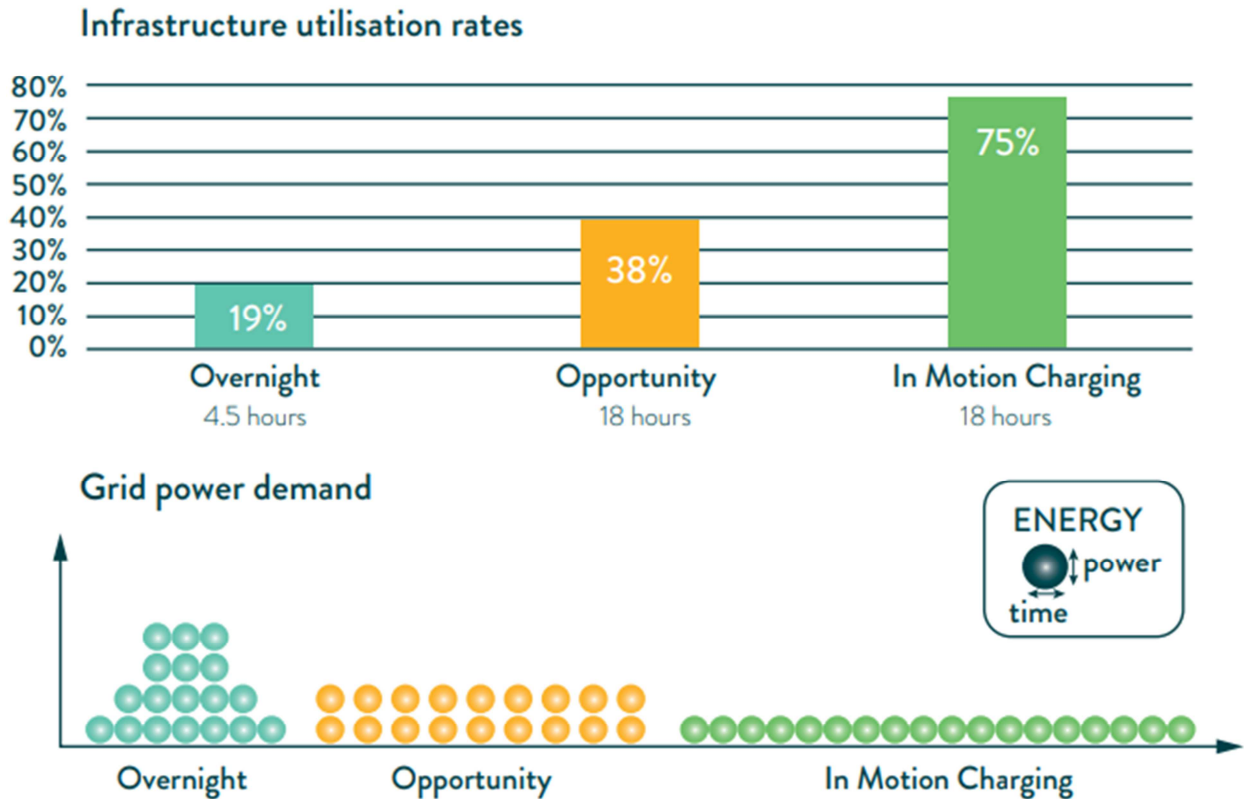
Infrastructure utilisation rates

80%
70%
60%
50%
40%
30%
20%
10%
0%

19%
38%
75%

Overnight
4.5 hours

Opportunity
18 hours

In Motion Charging
18 hours

Grid power demand

ENERGY
power
time

Overnight
Opportunity
In Motion Charging